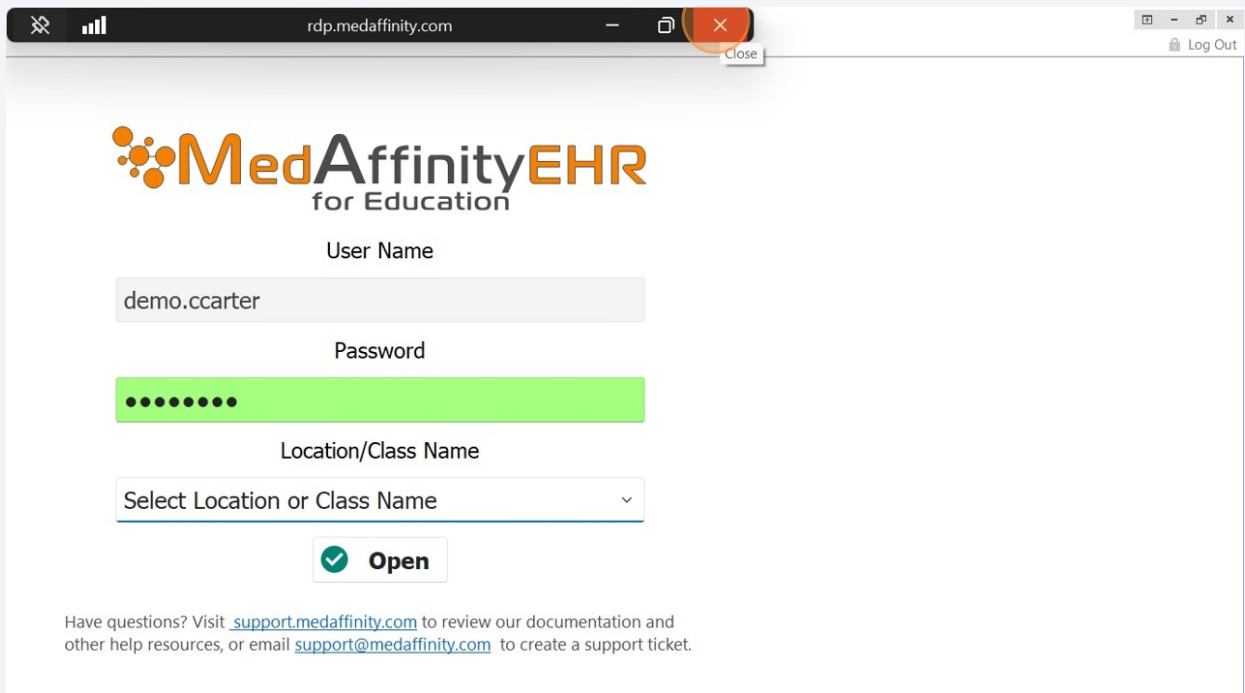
rdp.medaffinity.com

Close

Log Out

MedAffinityEHR
for Education

User Name

demo.ccarter

Password

••••••••

Location/Class Name

Select Location or Class Name

Open

Have questions? Visit support.medaffinity.com to review our documentation and other help resources, or email support@medaffinity.com to create a support ticket.